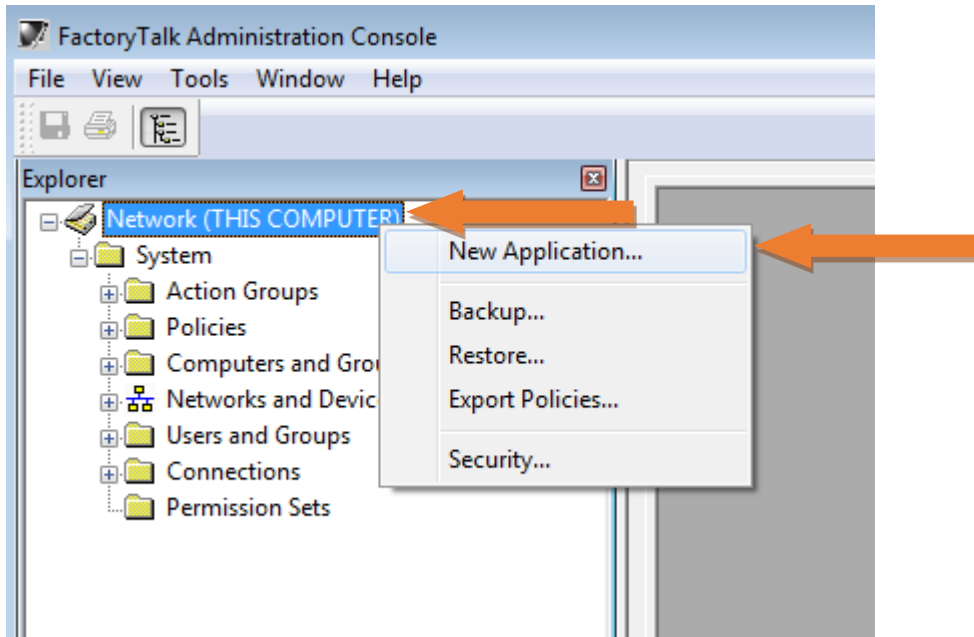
FactoryTalk Administration Console

File View Tools Window Help

Explorer

Network (THIS COMPUTER)

System

Action Groups

Policies

Computers and Grou

Networks and Devic

Users and Groups

Connections

Permission Sets

New Application...

Backup...

Restore...

Export Policies...

Security...